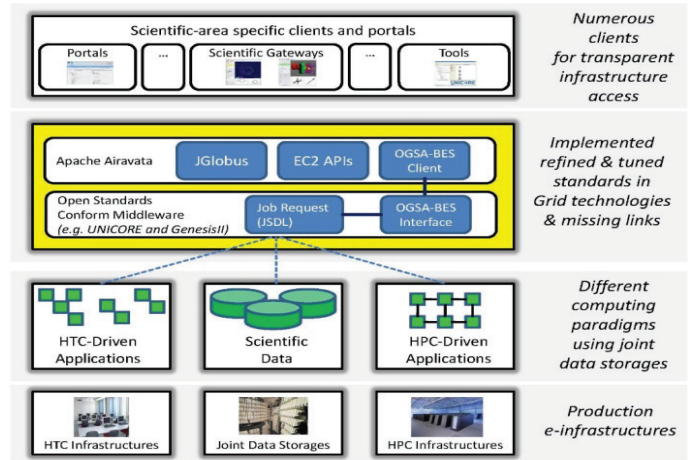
Scientific-area specific clients and portals

Portals

...

Scientific Gateways

...

Tools

Numerous clients for transparent infrastructure access

Apache Airavata

JGlobus

EC2 APIs

OGSA-BES Client

Open Standards Conform Middleware (e.g. UNICORE and GenesisII)

Job Request (JSDL)

OGSA-BES Interface

Implemented refined & tuned standards in Grid technologies & missing links

HTC-Driven Applications

Scientific Data

HPC-Driven Applications

Different computing paradigms using joint data storages

HTC Infrastructures

Joint Data Storages

HPC Infrastructures

Production e-infrastructures